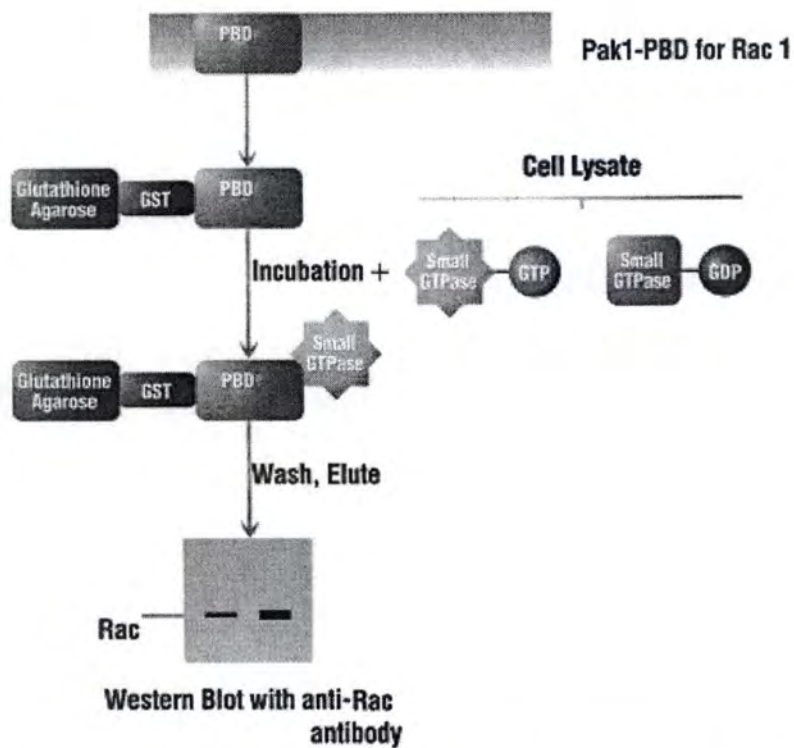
PBD

Pak1-PBD for Rac 1

Glutathione Agarose

GST

PBD

Cell Lysate

Incubation +

Small GTPase

GTP

Small GTPase

GDP

Glutathione Agarose

GST

PBD

Small GTPase

Wash, Elute

Rac

Western Blot with anti-Rac antibody